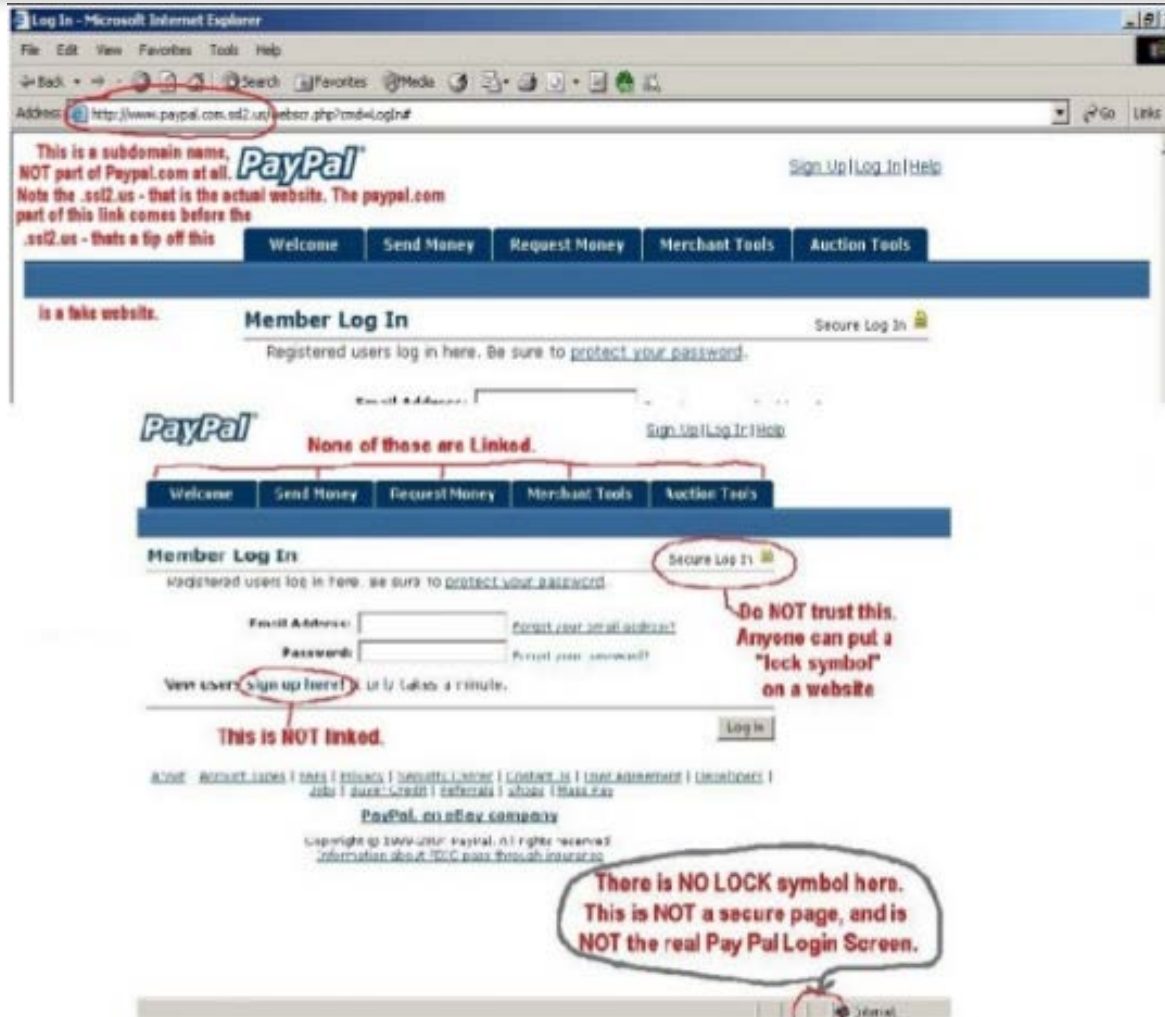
Log In - Microsoft Internet Explorer

File Edit View Favorites Tools Help

Back Search Favorites Media

Address http://www.paypal.com.ssl2.us/webscr.php?cmd=LogIn# Go Links

This is a subdomain name, NOT part of Paypal.com at all. Note the .ssl2.us - that is the actual website. The paypal.com part of this link comes before the .ssl2.us - thats a tip off this is a fake website.

PayPal

Sign Up | Log In | Help

Welcome | Send Money | Request Money | Merchant Tools | Auction Tools

Member Log In

Secure Log In

Registered users log in here. Be sure to protect your password.

Email Address:

PayPal

None of these are Linked.

Sign Up | Log In | Help

Welcome | Send Money | Request Money | Merchant Tools | Auction Tools

Member Log In

Secure Log In

Registered users log in here. Be sure to protect your password.

Do NOT trust this. Anyone can put a "lock symbol" on a website

Email Address: Forgot your email address?

Password: Forgot your password?

New users: sign up here! It only takes a minute.

This is NOT linked.

Log In

About | Account Types | Fees | Privacy | Security Center | Contact Us | User Agreement | Developers | Jobs | Buyer Credit | Referrals | Shops | Mass Pay

PayPal, an eBay company

Copyright © 1999-2007 PayPal. All rights reserved. Information about FDIC pass-through insurance

There is NO LOCK symbol here. This is NOT a secure page, and is NOT the real Pay Pal Login Screen.

Internet